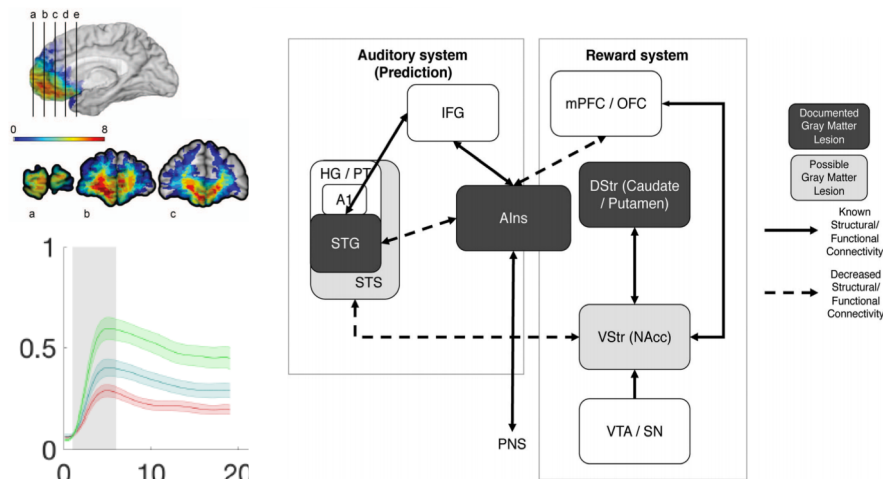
a b c d e

0 8

a b c

1

0.5

0

0 10 20

Auditory system (Prediction)

IFG

HG / PT

A1

STG

STS

AIns

PNS

Reward system

mPFC / OFC

DStr (Caudate / Putamen)

VStr (NAcc)

VTA / SN

Documented Gray Matter Lesion

Possible Gray Matter Lesion

Known Structural/ Functional Connectivity

Decreased Structural/ Functional Connectivity